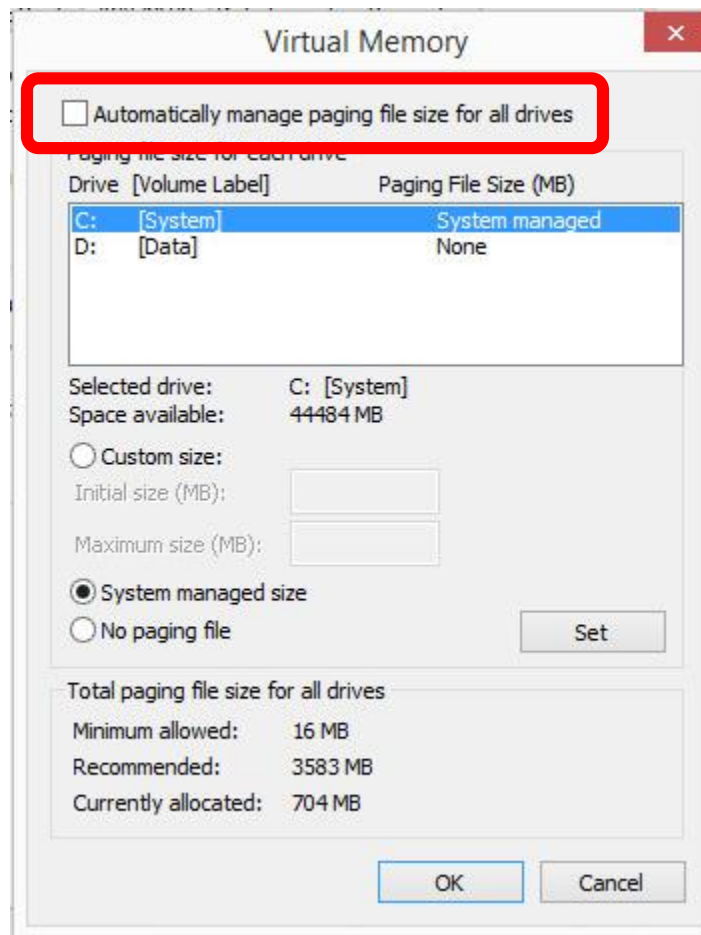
Virtual Memory

Automatically manage paging file size for all drives

Paging file size for each drive

| Drive | [Volume Label] | Paging File Size (MB) |
|---|---|---|
| C: | [System] | System managed |
| D: | [Data] | None |

Selected drive: C: [System]
Space available: 44484 MB

Custom size:
Initial size (MB):
Maximum size (MB):

System managed size
No paging file

Set

Total paging file size for all drives
Minimum allowed: 16 MB
Recommended: 3583 MB
Currently allocated: 704 MB

OK
Cancel